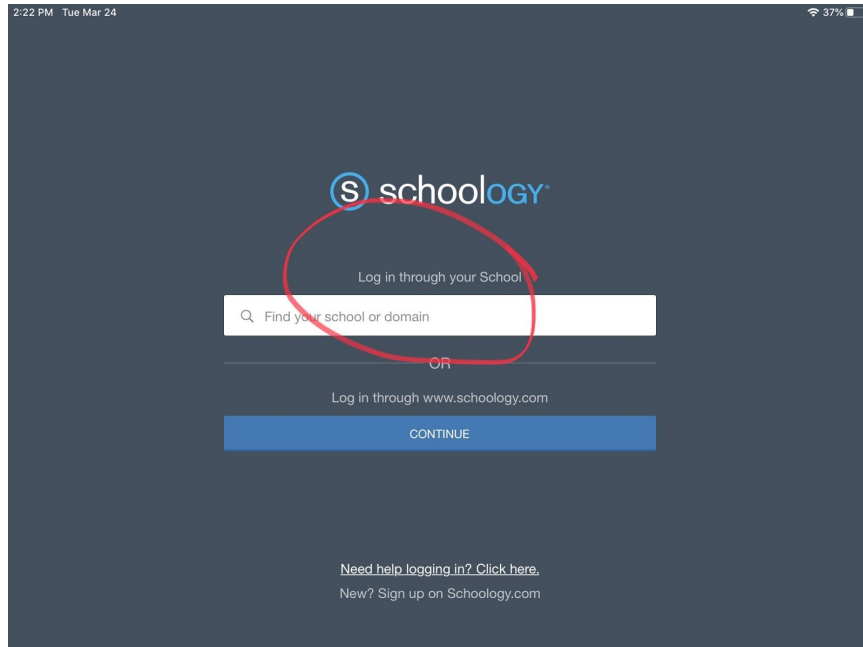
2:22 PM Tue Mar 24

37%

S schoolOGY

Log in through your School

Find your school or domain

OR

Log in through www.schoology.com

CONTINUE

Need help logging in? Click here.

New? Sign up on Schoology.com